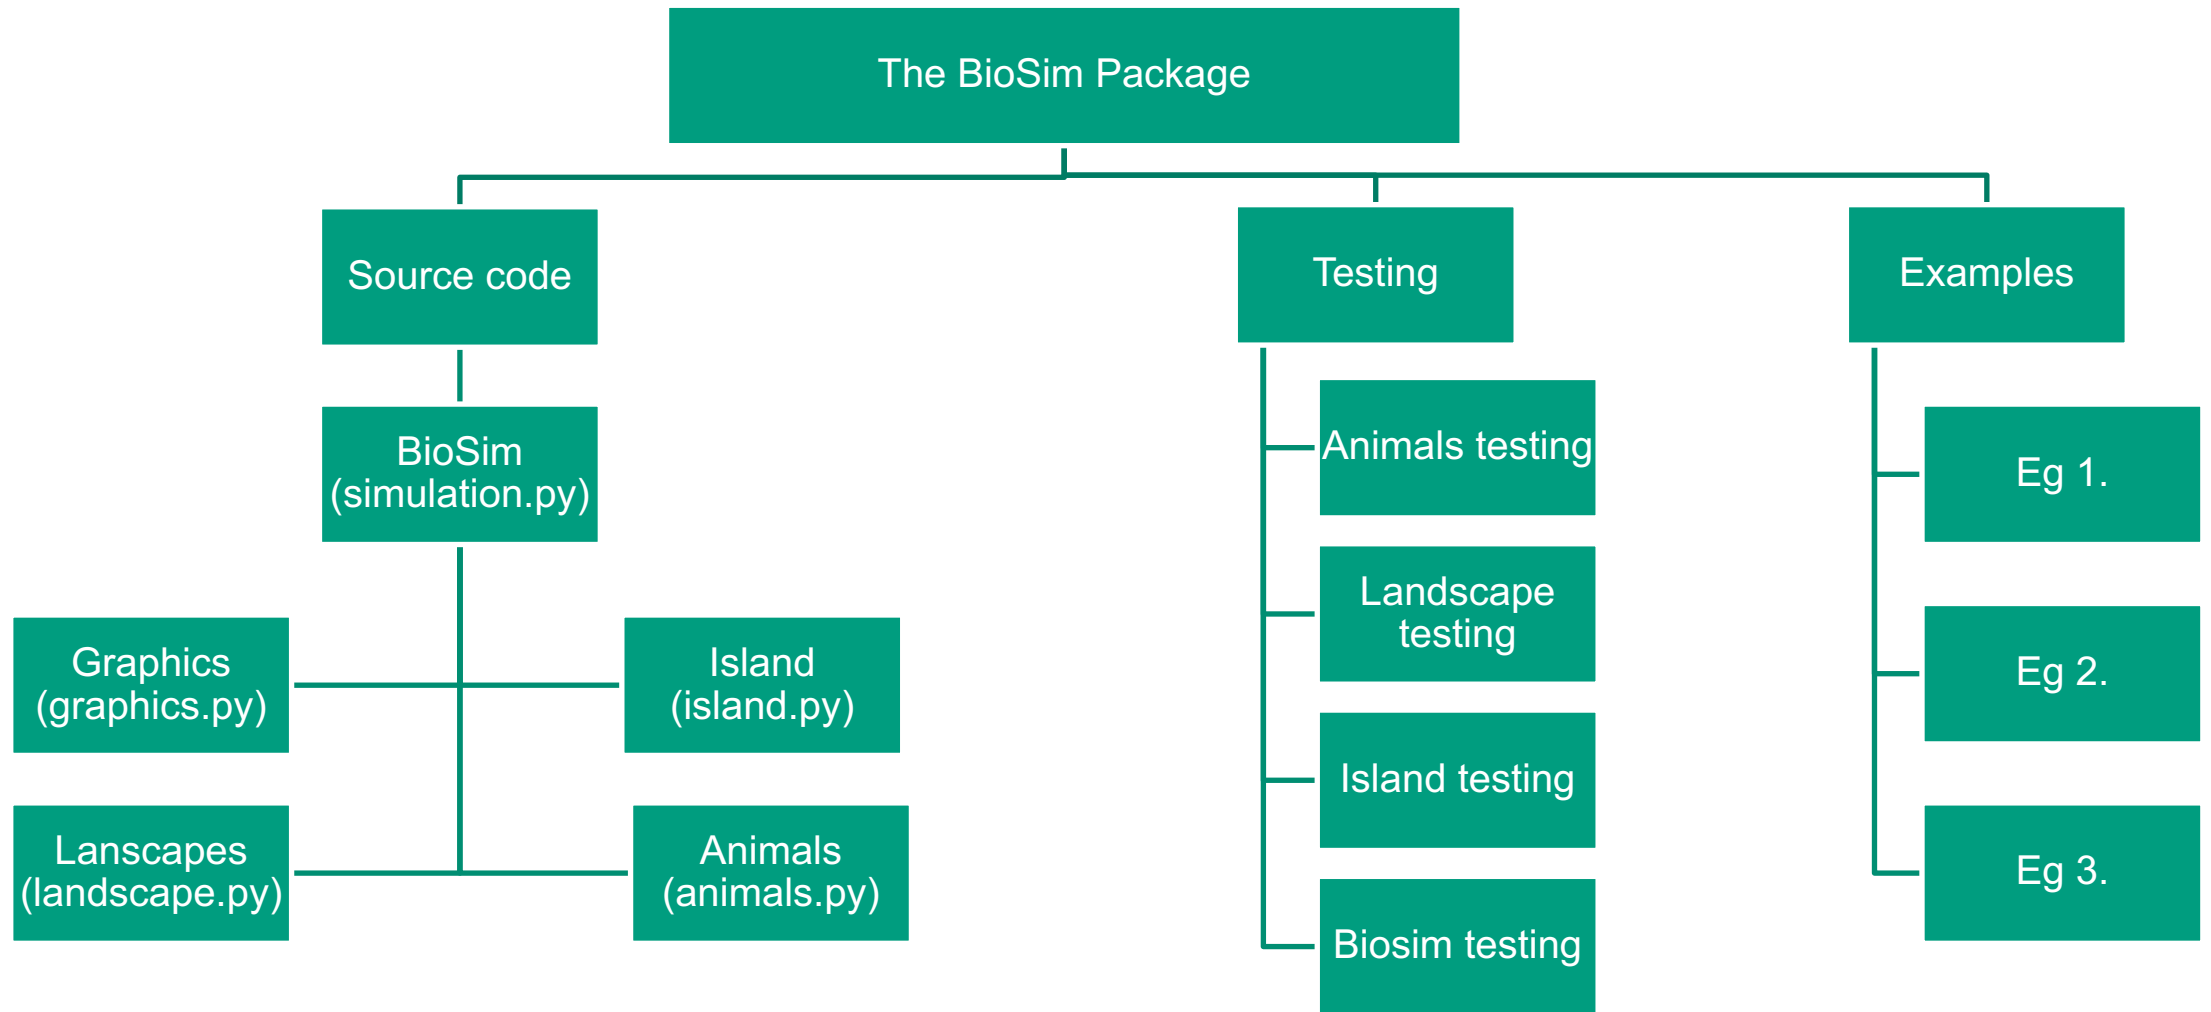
The BioSim Package

Source code

BioSim (simulation.py)

Graphics (graphics.py)

Island (island.py)

Lanscapes (landscape.py)

Animals (animals.py)

Testing

Animals testing

Landscape testing

Island testing

Biosim testing

Examples

Eg 1.

Eg 2.

Eg 3.